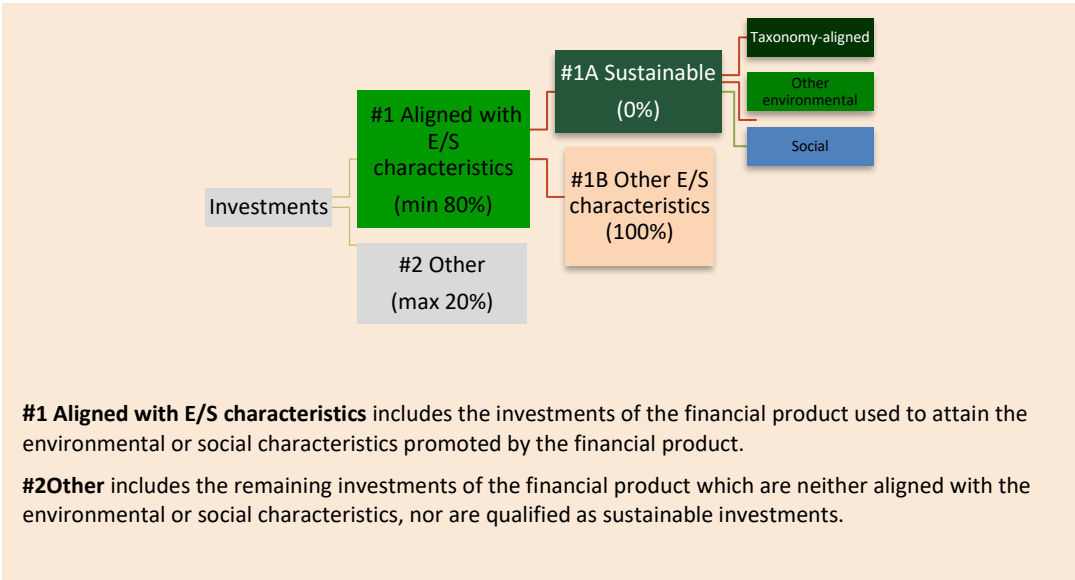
Taxonomy-aligned

#1A Sustainable
(0%)

Other environmental

#1 Aligned with E/S characteristics
(min 80%)

Social

#1B Other E/S characteristics
(100%)

Investments

#2 Other
(max 20%)

**#1 Aligned with E/S characteristics** includes the investments of the financial product used to attain the environmental or social characteristics promoted by the financial product.

**#2Other** includes the remaining investments of the financial product which are neither aligned with the environmental or social characteristics, nor are qualified as sustainable investments.